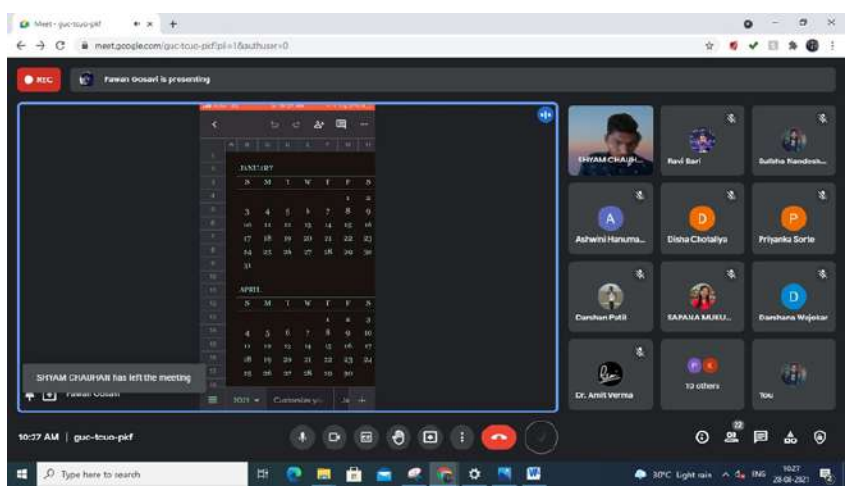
Meet - guc-tcuo-pkf

meet.google.com/guc-tcuo-pkf?pli=1&authuser=0

REC

Fawan Gosavi is presenting

JANUARY

| S | M | T | W | T | F | S |
|---|---|---|---|---|---|---|
| | | | | | 1 | 2 |
| 3 | 4 | 5 | 6 | 7 | 8 | 9 |
| 10 | 11 | 12 | 13 | 14 | 15 | 16 |
| 17 | 18 | 19 | 20 | 21 | 22 | 23 |
| 24 | 25 | 26 | 27 | 28 | 29 | 30 |
| 31 | | | | | | |

APRIL

| S | M | T | W | T | F | S |
|---|---|---|---|---|---|---|
| | | | | 1 | 2 | 3 |
| 4 | 5 | 6 | 7 | 8 | 9 | 10 |
| 11 | 12 | 13 | 14 | 15 | 16 | 17 |
| 18 | 19 | 20 | 21 | 22 | 23 | 24 |
| 25 | 26 | 27 | 28 | 29 | 30 | |

2021

SHYAM CHAUHAN has left the meeting

Fawan Gosavi

SHYAM CHAUH...

Ravi Bari

Sulbha Nandesh...

A

Ashwini Hanuma...

D

Disha Chotaliya

P

Priyanka Sorte

Darshan Patil

SAPANA MUKU...

D

Darshana Wajekar

Dr. Amit Verma

10 others

You

10:27 AM | guc-tcuo-pkf

22

Type here to search

30°C Light rain

ENG

10:27
28-08-2021